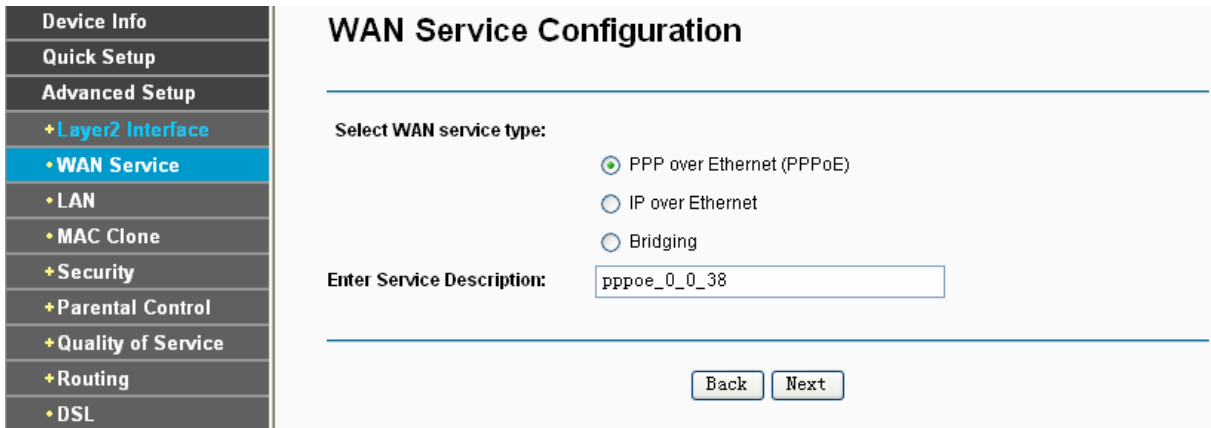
Device Info
Quick Setup
Advanced Setup
+Layer2 Interface
•WAN Service
•LAN
•MAC Clone
+Security
+Parental Control
+Quality of Service
+Routing
•DSL

WAN Service Configuration

Select WAN service type:

PPP over Ethernet (PPPoE)

IP over Ethernet

Bridging

Enter Service Description: pppoe_0_0_38

Back Next